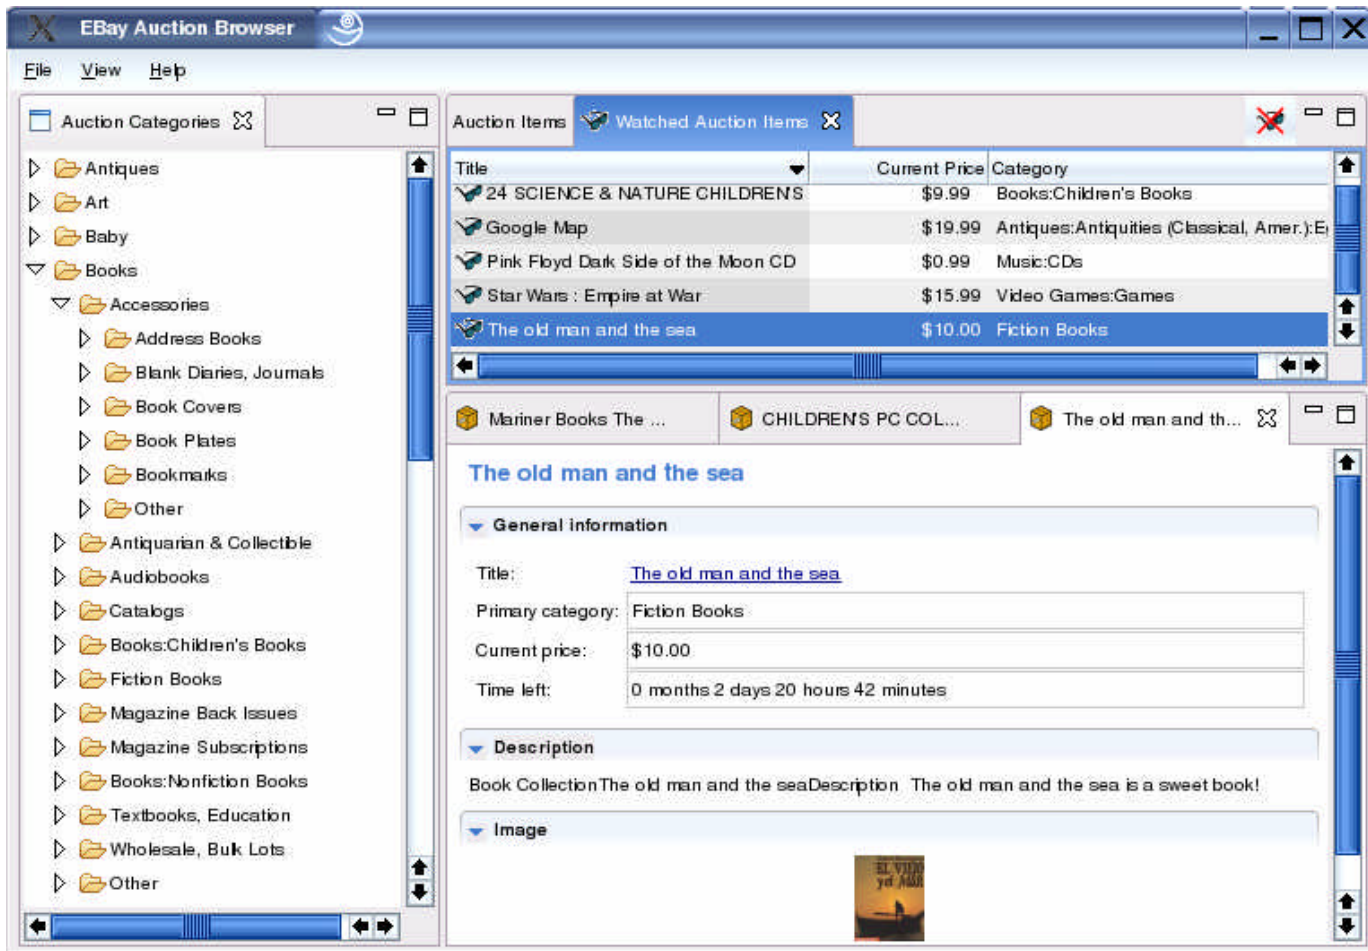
EBay Auction Browser

File View Help

Auction Categories

Antiques
Art
Baby
Books
Accessories
Address Books
Blank Diaries, Journals
Book Covers
Book Plates
Bookmarks
Other
Antiquarian & Collectible
Audiobooks
Catalogs
Books:Children's Books
Fiction Books
Magazine Back Issues
Magazine Subscriptions
Books:Nonfiction Books
Textbooks, Education
Wholesale, Bulk Lots
Other

Auction Items | Watched Auction Items

| Title | Current Price | Category |
|---|---|---|
| 24 SCIENCE & NATURE CHILDREN'S | \$9.99 | Books:Children's Books |
| Google Map | \$19.99 | Antiques:Antiquities (Classical, Amer.):E |
| Pink Floyd Dark Side of the Moon CD | \$0.99 | Music:CDs |
| Star Wars : Empire at War | \$15.99 | Video Games:Games |
| The old man and the sea | \$10.00 | Fiction Books |

Mariner Books The ... | CHILDREN'S PC COL... | The old man and th...

The old man and the sea

General information

Title: The old man and the sea
Primary category: Fiction Books
Current price: \$10.00
Time left: 0 months 2 days 20 hours 42 minutes

Description

Book CollectionThe old man and the seaDescription The old man and the sea is a sweet book!

Image

EL VIEJO y el MAR